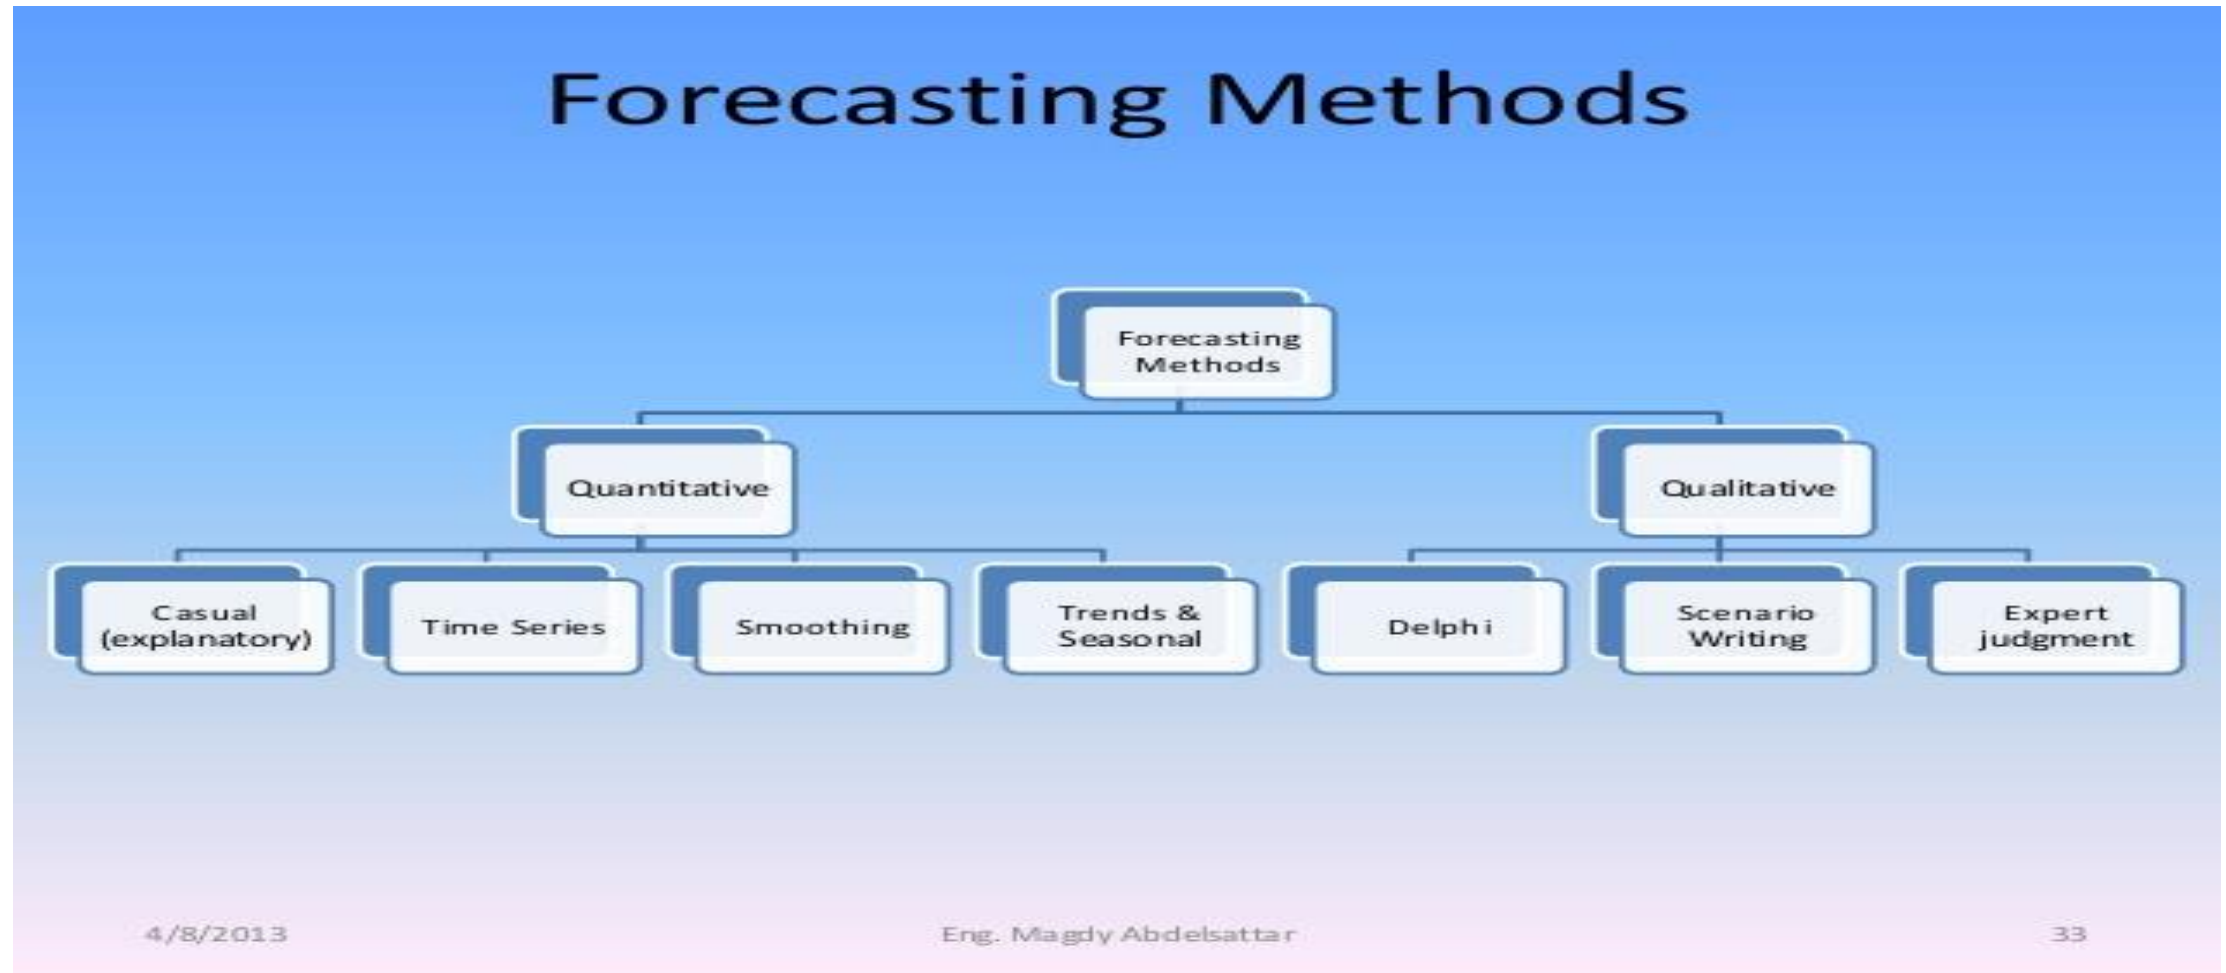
Forecasting Methods

Forecasting Methods

Quantitative

Qualitative

Casual (explanatory)

Time Series

Smoothing

Trends & Seasonal

Delphi

Scenario Writing

Expert judgment

4/8/2013

Eng. Magdy Abdelsattar

33